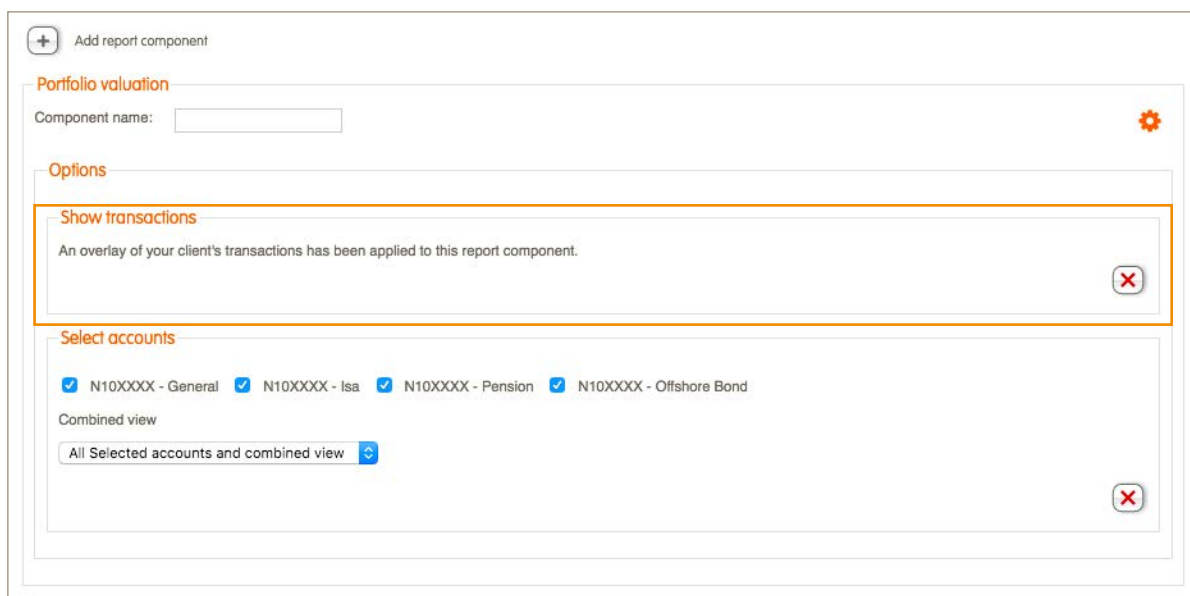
Add report component

Portfolio valuation

Component name:

Options

Show transactions

An overlay of your client's transactions has been applied to this report component.

Select accounts

N10XXXX - General N10XXXX - Isa N10XXXX - Pension N10XXXX - Offshore Bond

Combined view

All Selected accounts and combined view